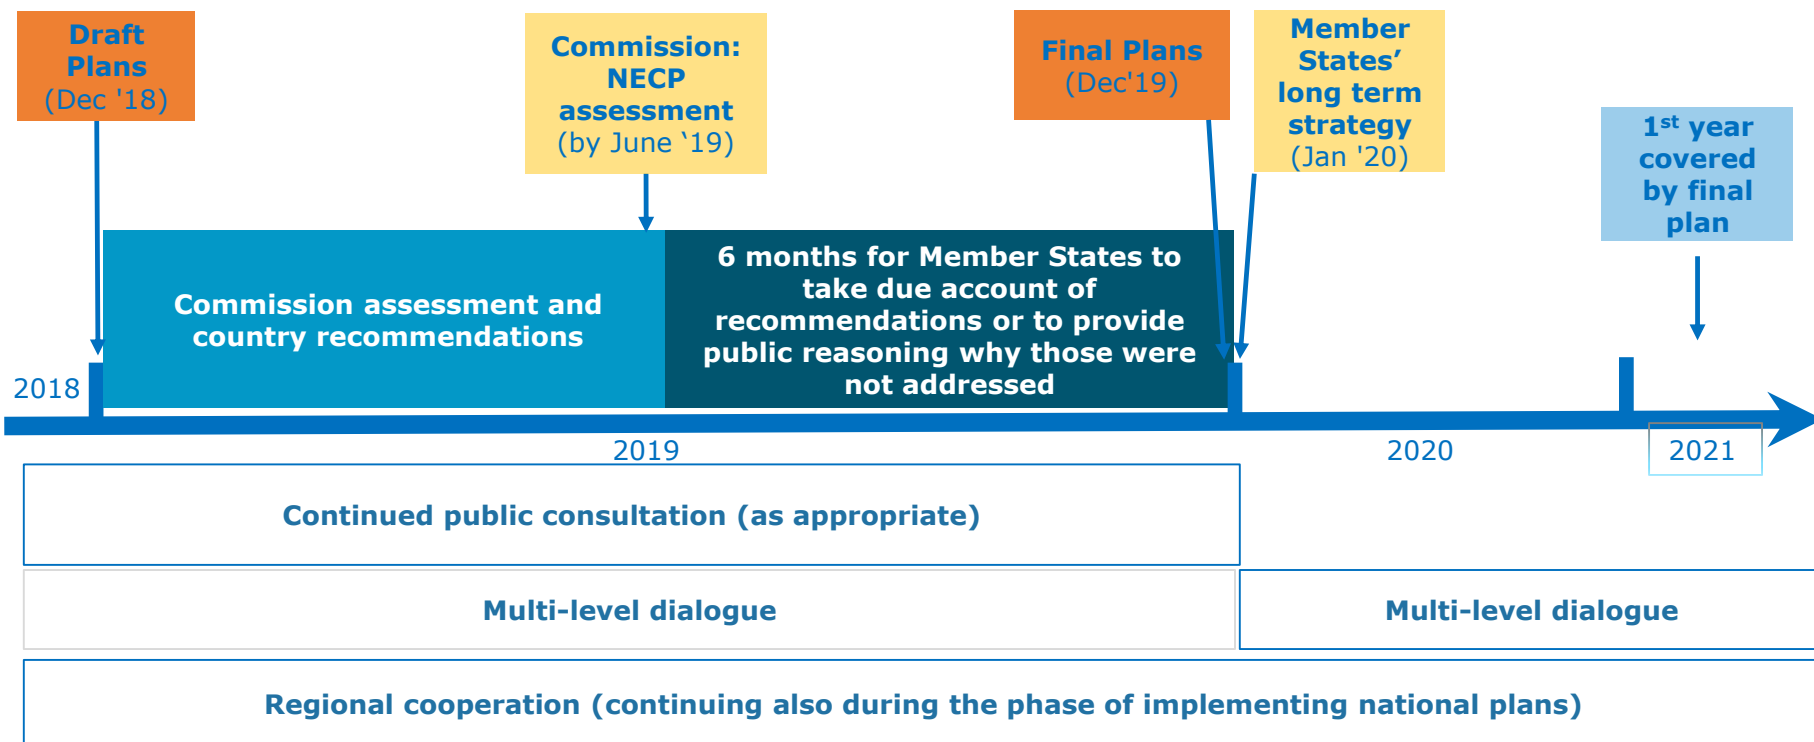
Draft Plans (Dec '18)

Commission: NECP assessment (by June '19)

Final Plans (Dec'19)

Member States' long term strategy (Jan '20)

$1^{st}$ year covered by final plan

Commission assessment and country recommendations

6 months for Member States to take due account of recommendations or to provide public reasoning why those were not addressed

2018

2019

2020

2021

Continued public consultation (as appropriate)

Multi-level dialogue

Multi-level dialogue

Regional cooperation (continuing also during the phase of implementing national plans)